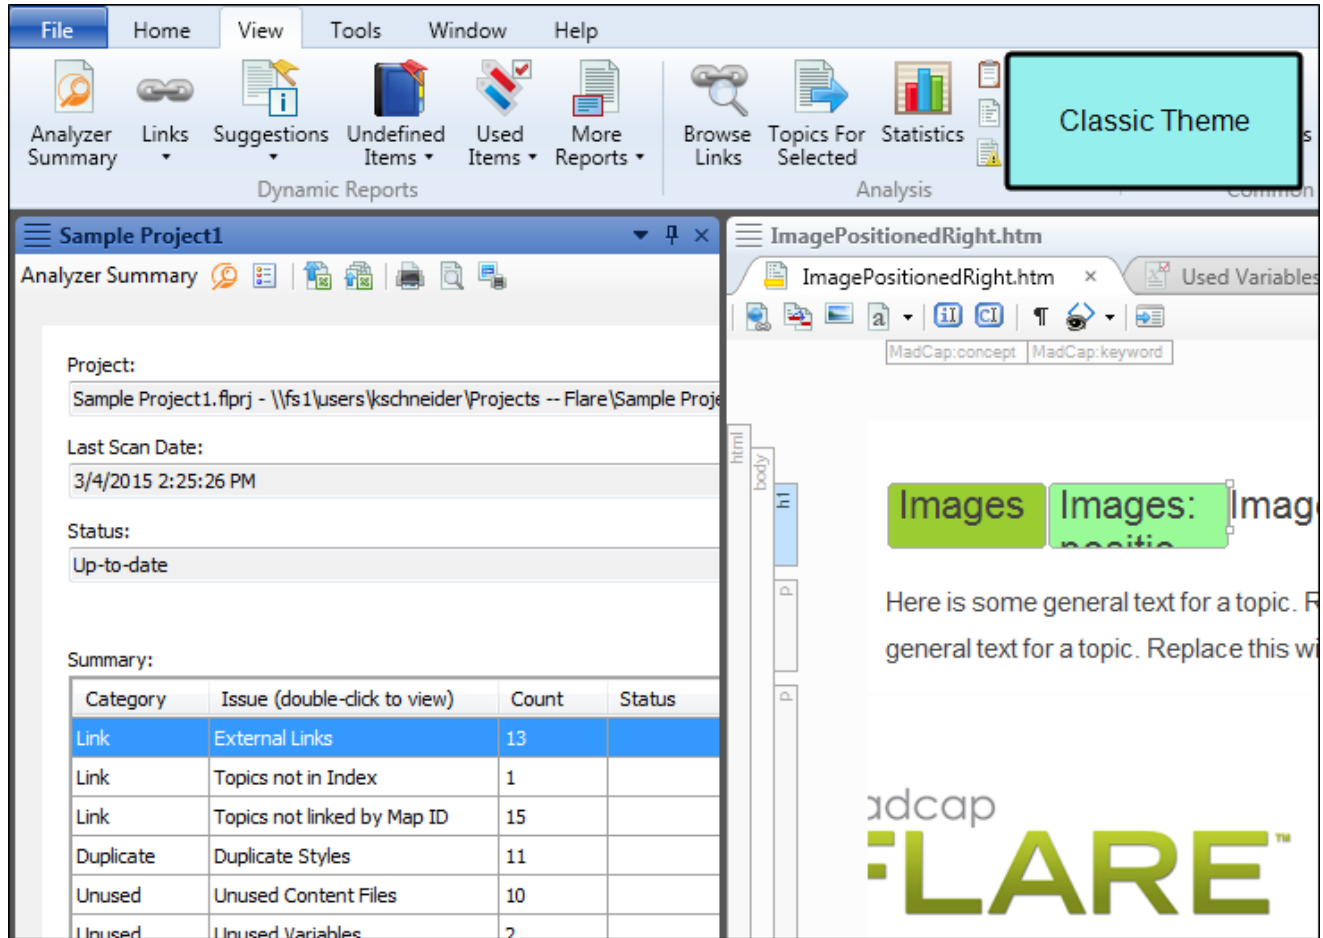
File Home View Tools Window Help

Analyzer Summary
Links
Suggestions
Undefined Items
Used Items
More Reports
Dynamic Reports

Browse Links
Topics For Selected
Statistics
Analysis

Classic Theme

Sample Project1

Analyzer Summary

Project:
Sample Project1.flprj - \\fs1\users\kschneider\Projects -- Flare\Sample Proje

Last Scan Date:
3/4/2015 2:25:26 PM

Status:
Up-to-date

Summary:

| Category | Issue (double-click to view) | Count | Status |
|---|---|---|---|
| Link | External Links | 13 | |
| Link | Topics not in Index | 1 | |
| Link | Topics not linked by Map ID | 15 | |
| Duplicate | Duplicate Styles | 11 | |
| Unused | Unused Content Files | 10 | |
| Unused | Unused Variables | 2 | |

ImagePositionedRight.htm

ImagePositionedRight.htm ×
Used Variables

MadCap:concept MadCap:keyword

html
body
h1
p
p

Images Images: Imag

Here is some general text for a topic. R
general text for a topic. Replace this wi

adcap
FLARE™